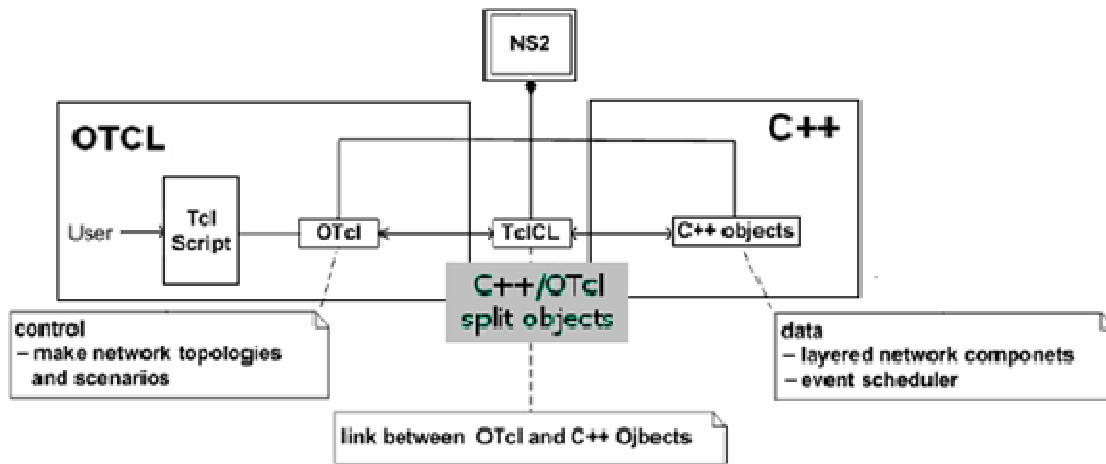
NS2

OTCL

C++

User

Tcl Script

OTcl

TclCL

C++ objects

C++/OTcl split objects

control
– make network topologies and scenarios

data
– layered network componets
– event scheduler

link between OTcl and C++ Ojbects